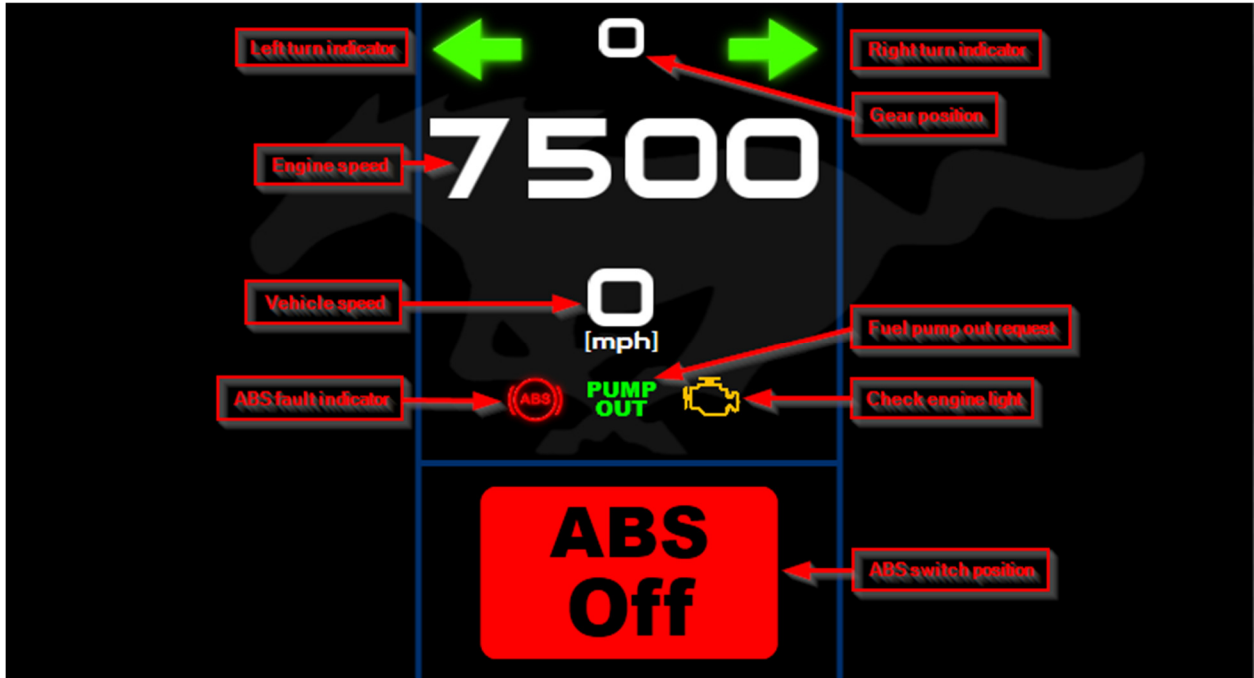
Left turn indicator

0

Right turn indicator

Gear position

Engine speed

7500

Vehicle speed

0
[mph]

Fuel pump out request

ABS fault indicator

ABS

PUMP OUT

Check engine light

ABS Off

ABS switch position